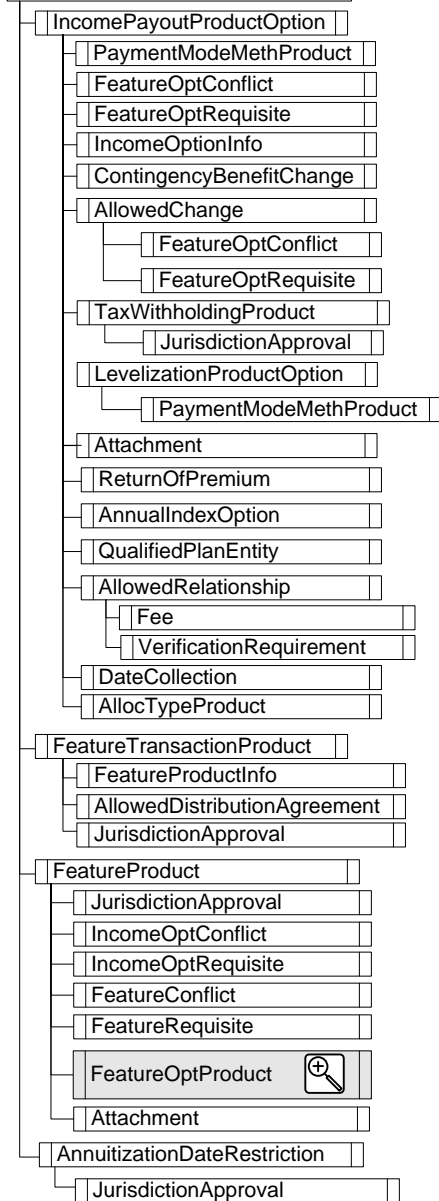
IncomePayoutProductOption
PaymentModeMethProduct
FeatureOptConflict
FeatureOptRequisite
IncomeOptionInfo
ContingencyBenefitChange
AllowedChange
FeatureOptConflict
FeatureOptRequisite
TaxWithholdingProduct
JurisdictionApproval
LevelizationProductOption
PaymentModeMethProduct
Attachment
ReturnOfPremium
AnnualIndexOption
QualifiedPlanEntity
AllowedRelationship
Fee
VerificationRequirement
DateCollection
AllocTypeProduct
FeatureTransactionProduct
FeatureProductInfo
AllowedDistributionAgreement
JurisdictionApproval
FeatureProduct
JurisdictionApproval
IncomeOptConflict
IncomeOptRequisite
FeatureConflict
FeatureRequisite
FeatureOptProduct
Attachment
AnnuitizationDateRestriction
JurisdictionApproval